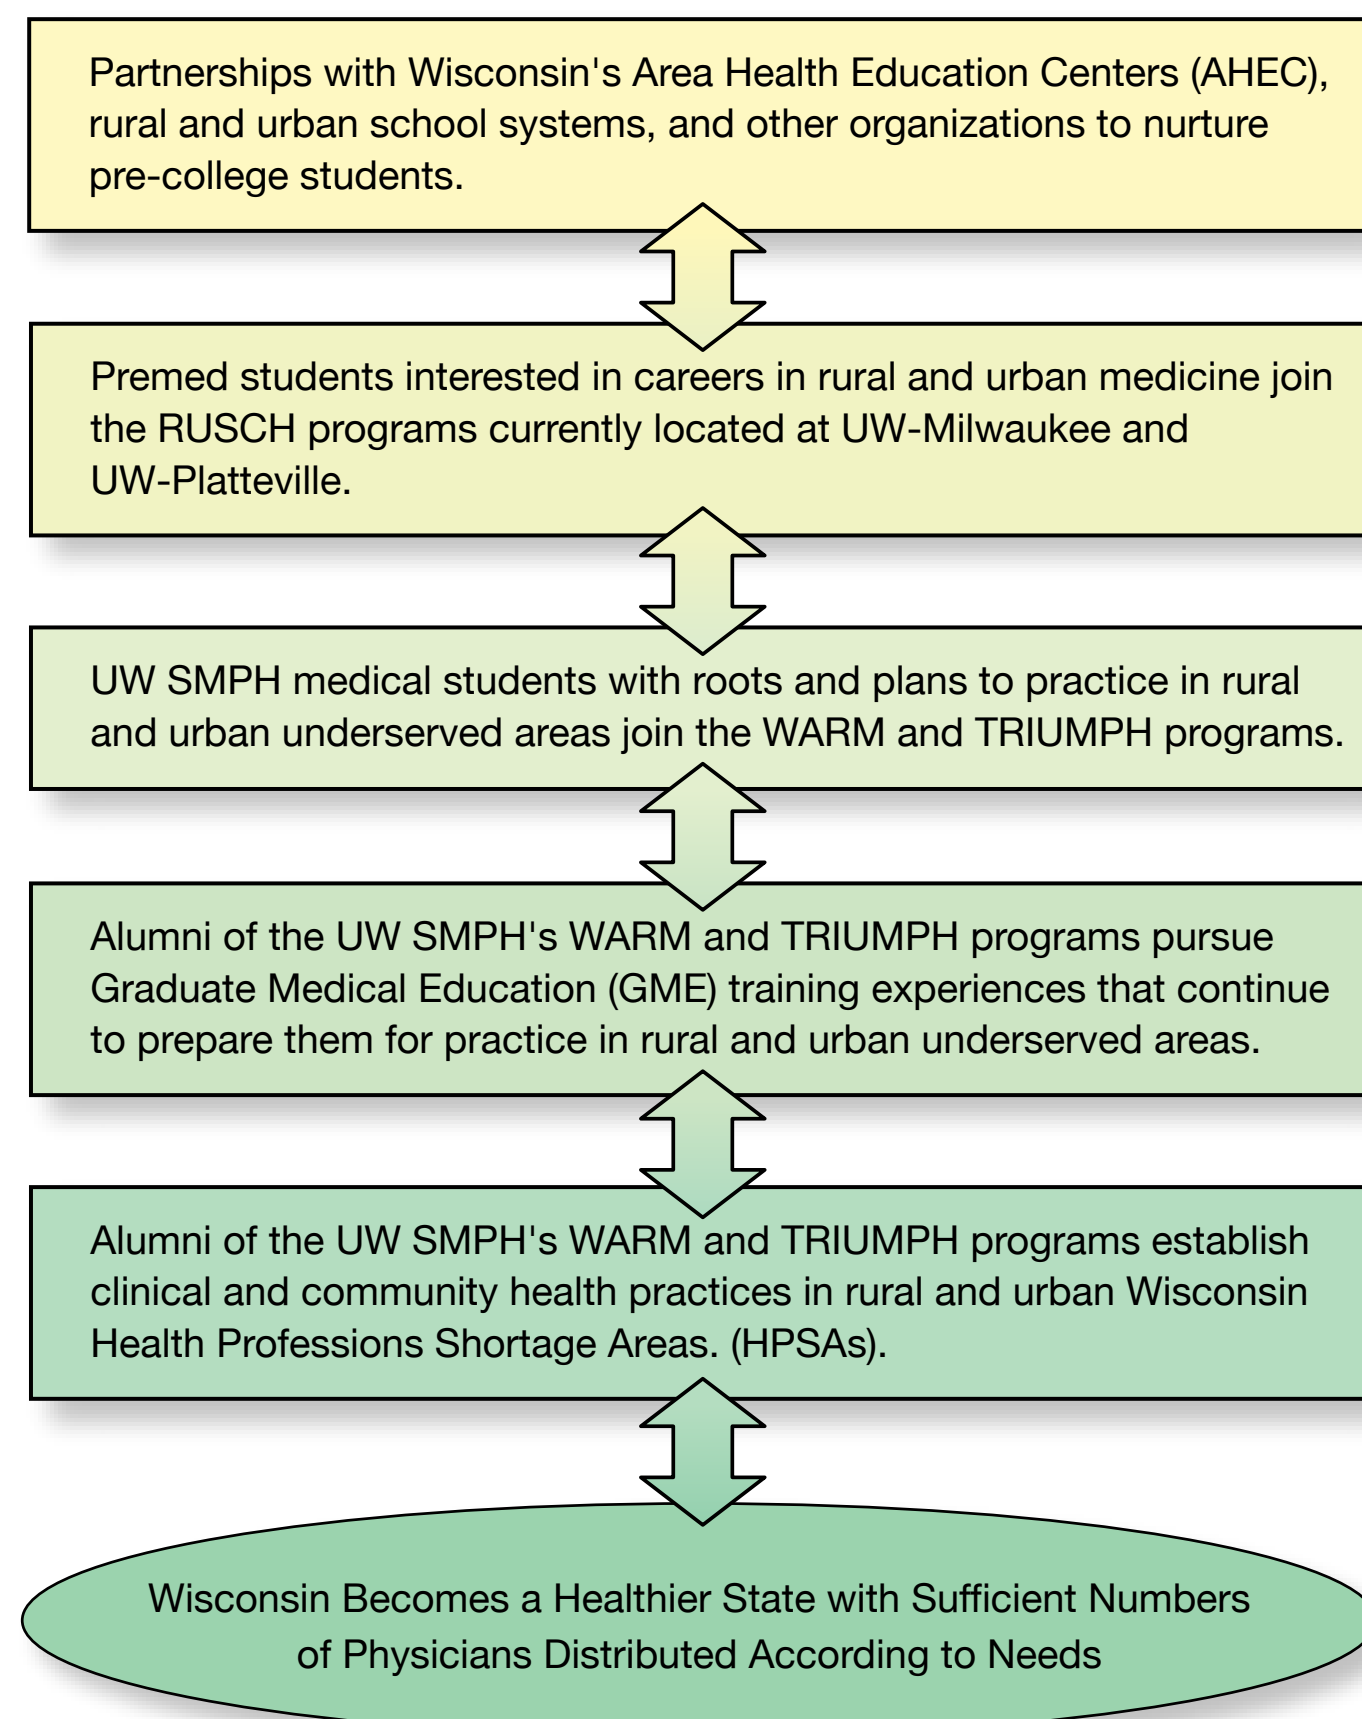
Partnerships with Wisconsin's Area Health Education Centers (AHEC), rural and urban school systems, and other organizations to nurture pre-college students.

Premed students interested in careers in rural and urban medicine join the RUSCH programs currently located at UW-Milwaukee and UW-Platteville.

UW SMPH medical students with roots and plans to practice in rural and urban underserved areas join the WARM and TRIUMPH programs.

Alumni of the UW SMPH's WARM and TRIUMPH programs pursue Graduate Medical Education (GME) training experiences that continue to prepare them for practice in rural and urban underserved areas.

Alumni of the UW SMPH's WARM and TRIUMPH programs establish clinical and community health practices in rural and urban Wisconsin Health Professions Shortage Areas. (HPSAs).

Wisconsin Becomes a Healthier State with Sufficient Numbers of Physicians Distributed According to Needs